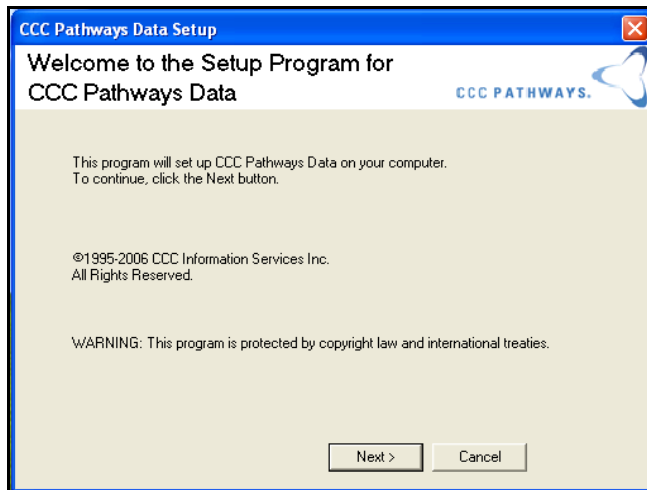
CCC Pathways Data Setup

Welcome to the Setup Program for CCC Pathways Data

CCC PATHWAYS.

This program will set up CCC Pathways Data on your computer. To continue, click the Next button.

©1995-2006 CCC Information Services Inc. All Rights Reserved.

WARNING: This program is protected by copyright law and international treaties.

Next >

Cancel